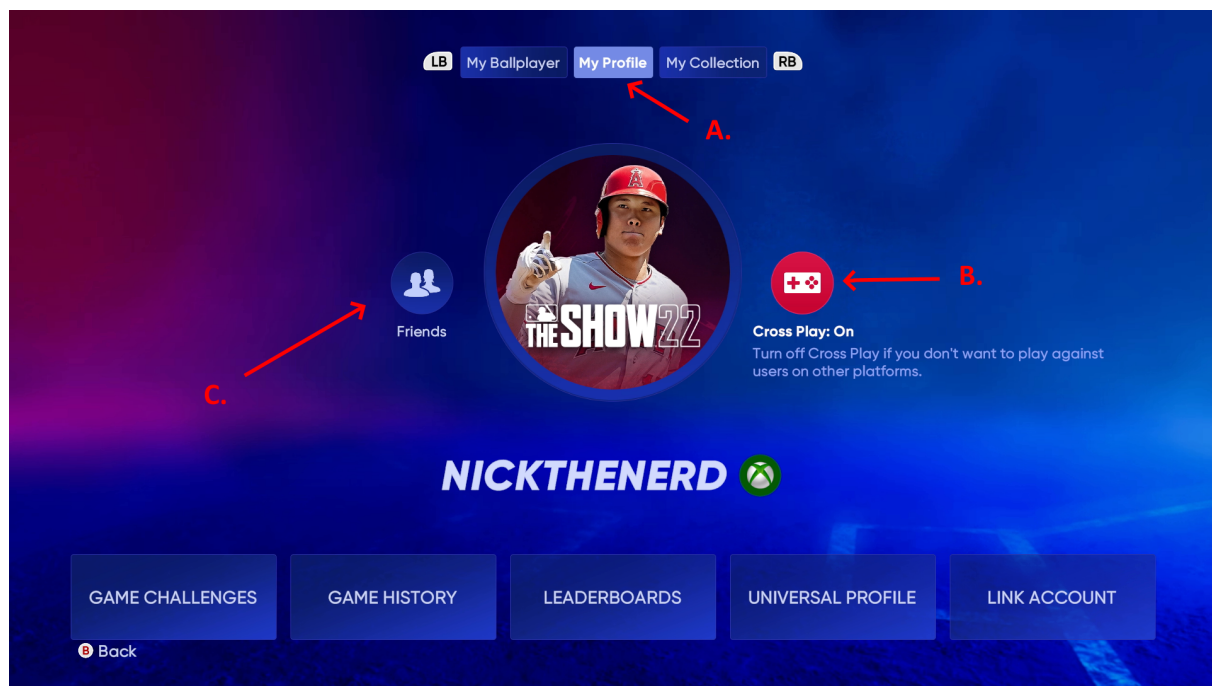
LB My Ballplayer My Profile My Collection RB

A.

Friends

THE SHOW 22

B.

Cross Play: On

Turn off Cross Play if you don't want to play against users on other platforms.

C.

NICKTHENERD

GAME CHALLENGES

GAME HISTORY

LEADERBOARDS

UNIVERSAL PROFILE

LINK ACCOUNT

B Back